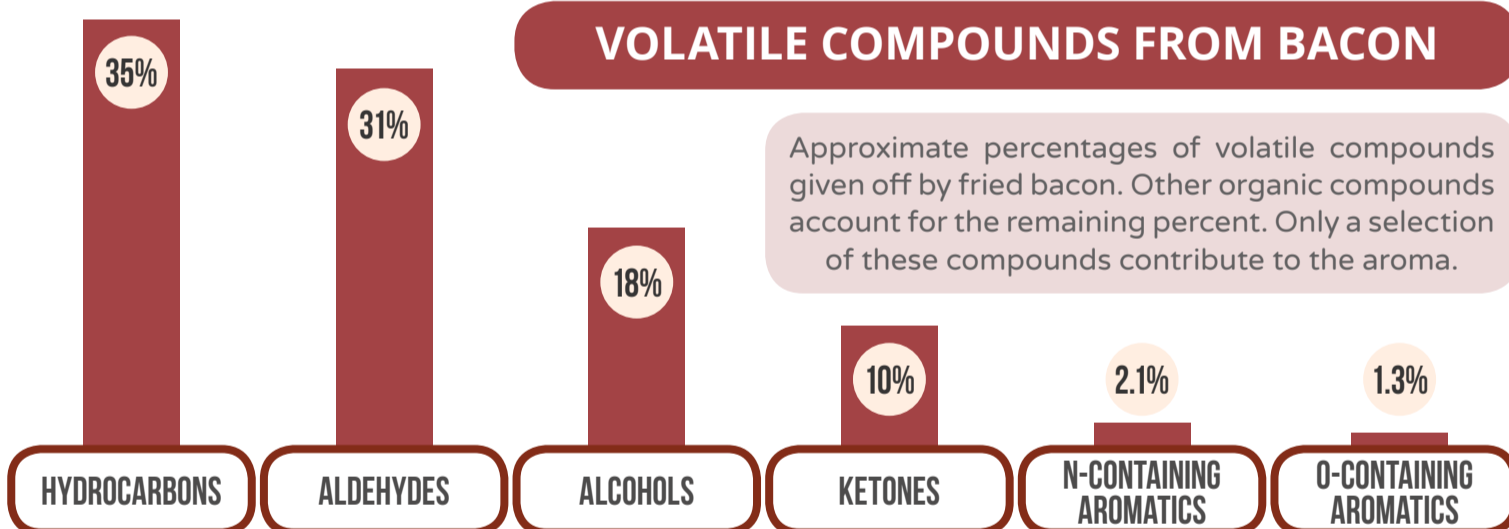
VOLATILE COMPOUNDS FROM BACON

Approximate percentages of volatile compounds given off by fried bacon. Other organic compounds account for the remaining percent. Only a selection of these compounds contribute to the aroma.

| 35% | 31% | 18% | 10% | 2.1% | 1.3% |
|---|---|---|---|---|---|
| HYDROCARBONS | ALDEHYDES | ALCOHOLS | KETONES | N-CONTAINING AROMATICS | O-CONTAINING AROMATICS |